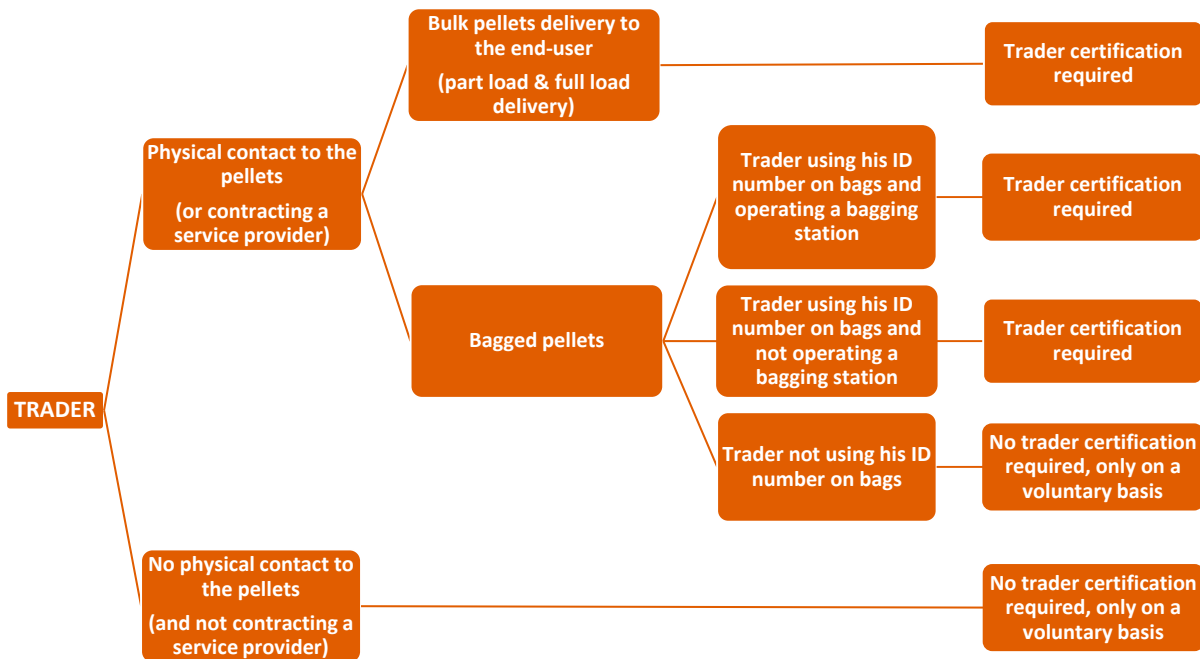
TRADER

Physical contact to the pellets
(or contracting a service provider)

Bulk pellets delivery to the end-user
(part load & full load delivery)

Trader certification required

Bagged pellets

Trader using his ID number on bags and operating a bagging station

Trader certification required

Trader using his ID number on bags and not operating a bagging station

Trader certification required

Trader not using his ID number on bags

No trader certification required, only on a voluntary basis

No physical contact to the pellets
(and not contracting a service provider)

No trader certification required, only on a voluntary basis